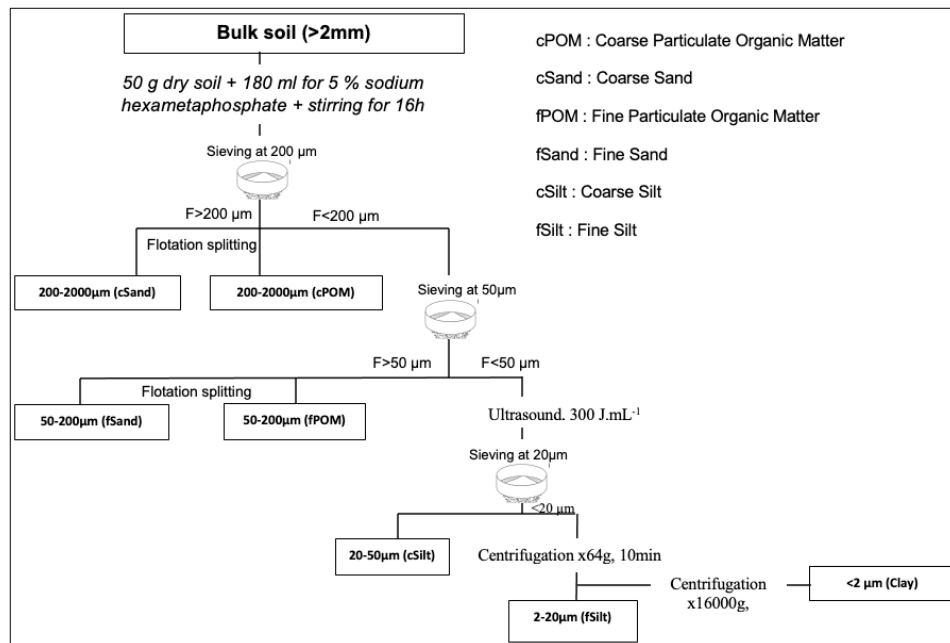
Bulk soil (>2mm)

50 g dry soil + 180 ml for 5 % sodium hexametaphosphate + stirring for 16h

cPOM : Coarse Particulate Organic Matter

cSand : Coarse Sand

fPOM : Fine Particulate Organic Matter

fSand : Fine Sand

cSilt : Coarse Silt

fSilt : Fine Silt

Sieving at 200 µm

F>200 µm

F<200 µm

Flotation splitting

200-2000µm (cSand)

200-2000µm (cPOM)

Sieving at 50µm

F>50 µm

F<50 µm

Flotation splitting

50-200µm (fSand)

50-200µm (fPOM)

Ultrasound. 300 J.mL$^{-1}$

Sieving at 20µm

<20 µm

20-50µm (cSilt)

Centrifugation x64g, 10min

Centrifugation x16000g,

<2 µm (Clay)

2-20µm (fSilt)